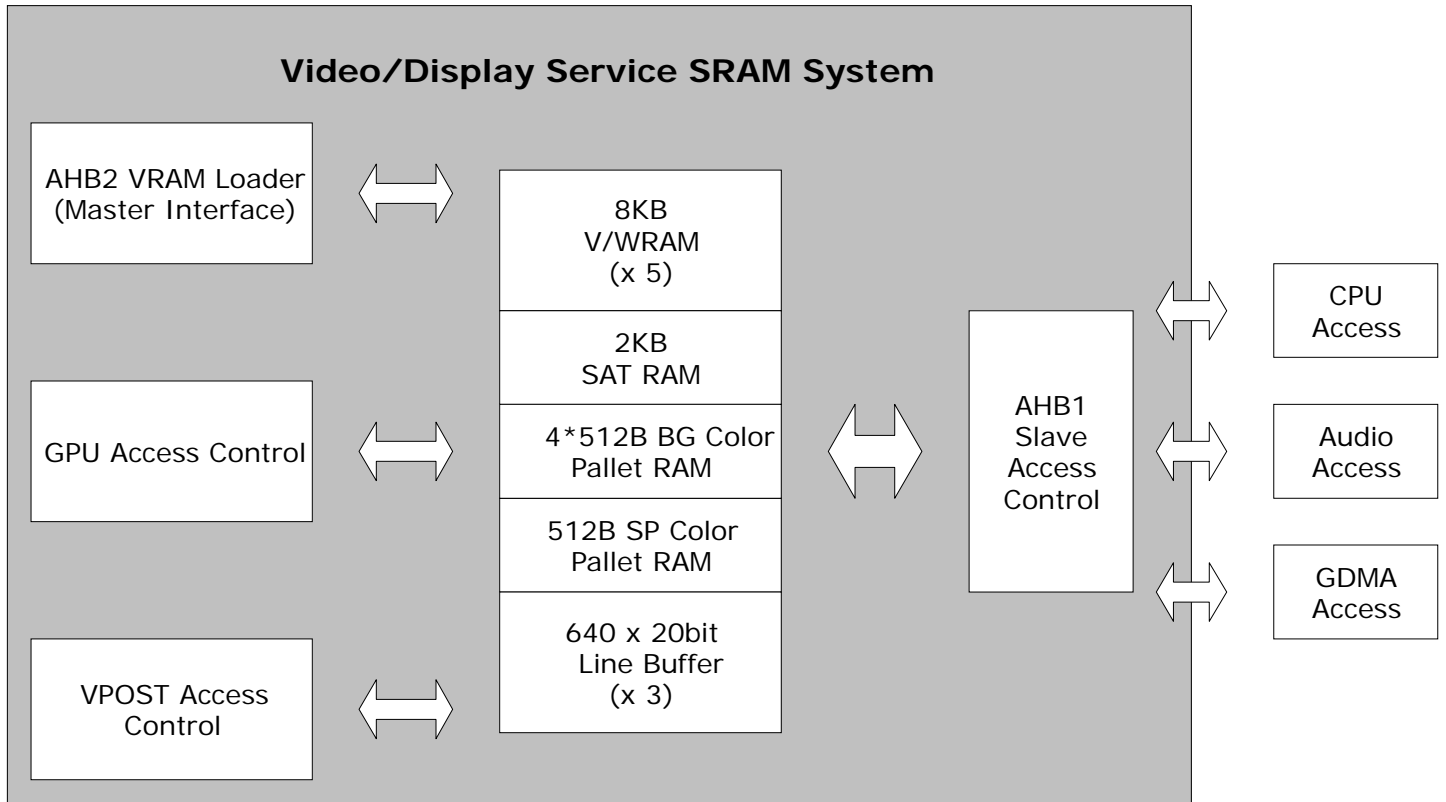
Video/Display Service SRAM System

AHB2 VRAM Loader (Master Interface)

GPU Access Control

VPOST Access Control

8KB
V/WRAM
(x 5)

2KB
SAT RAM

4*512B BG Color
Pallet RAM

512B SP Color
Pallet RAM

640 x 20bit
Line Buffer
(x 3)

AHB1
Slave
Access
Control

CPU
Access

Audio
Access

GDMA
Access